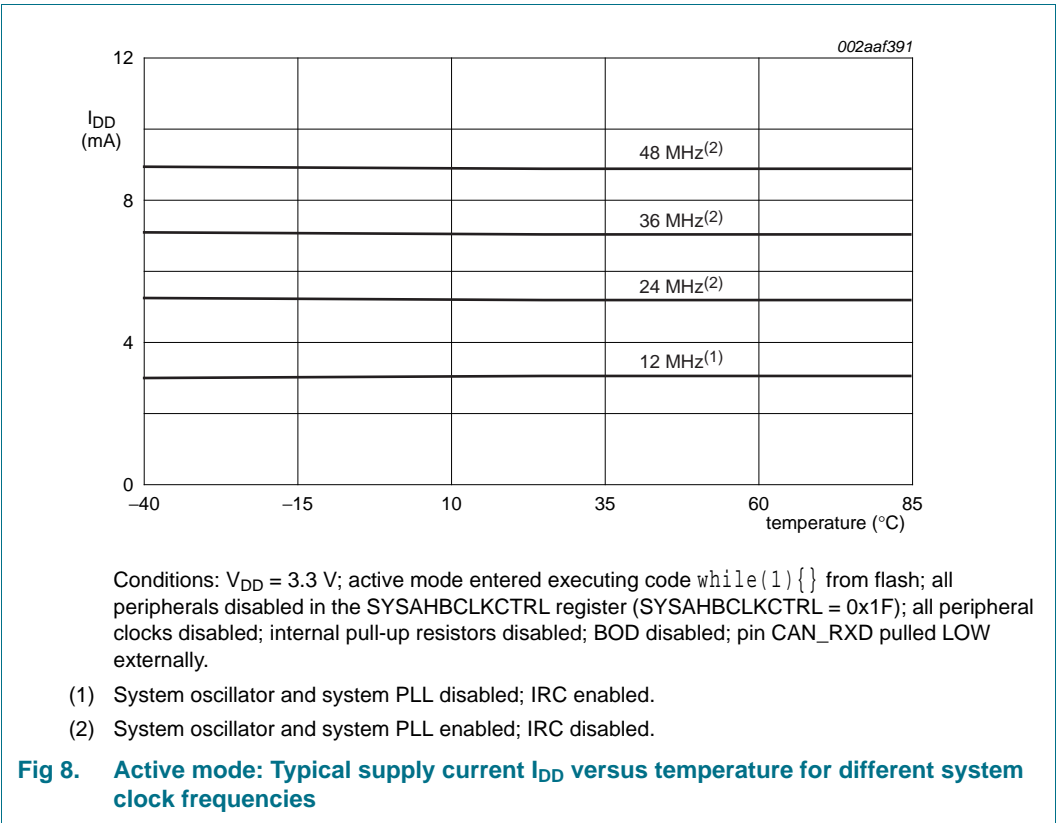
002aaf391

12

$I_{DD}$
(mA)

8

4

0

48 MHz$^{(2)}$

36 MHz$^{(2)}$

24 MHz$^{(2)}$

12 MHz$^{(1)}$

–40 –15 10 35 60 85

temperature (°C)

Conditions: $V_{DD}$ = 3.3 V; active mode entered executing code while(1){} from flash; all peripherals disabled in the SYSAHBCLKCTRL register (SYSAHBCLKCTRL = 0x1F); all peripheral clocks disabled; internal pull-up resistors disabled; BOD disabled; pin CAN_RXD pulled LOW externally.

(1) System oscillator and system PLL disabled; IRC enabled.

(2) System oscillator and system PLL enabled; IRC disabled.

Fig 8. Active mode: Typical supply current $I_{DD}$ versus temperature for different system clock frequencies